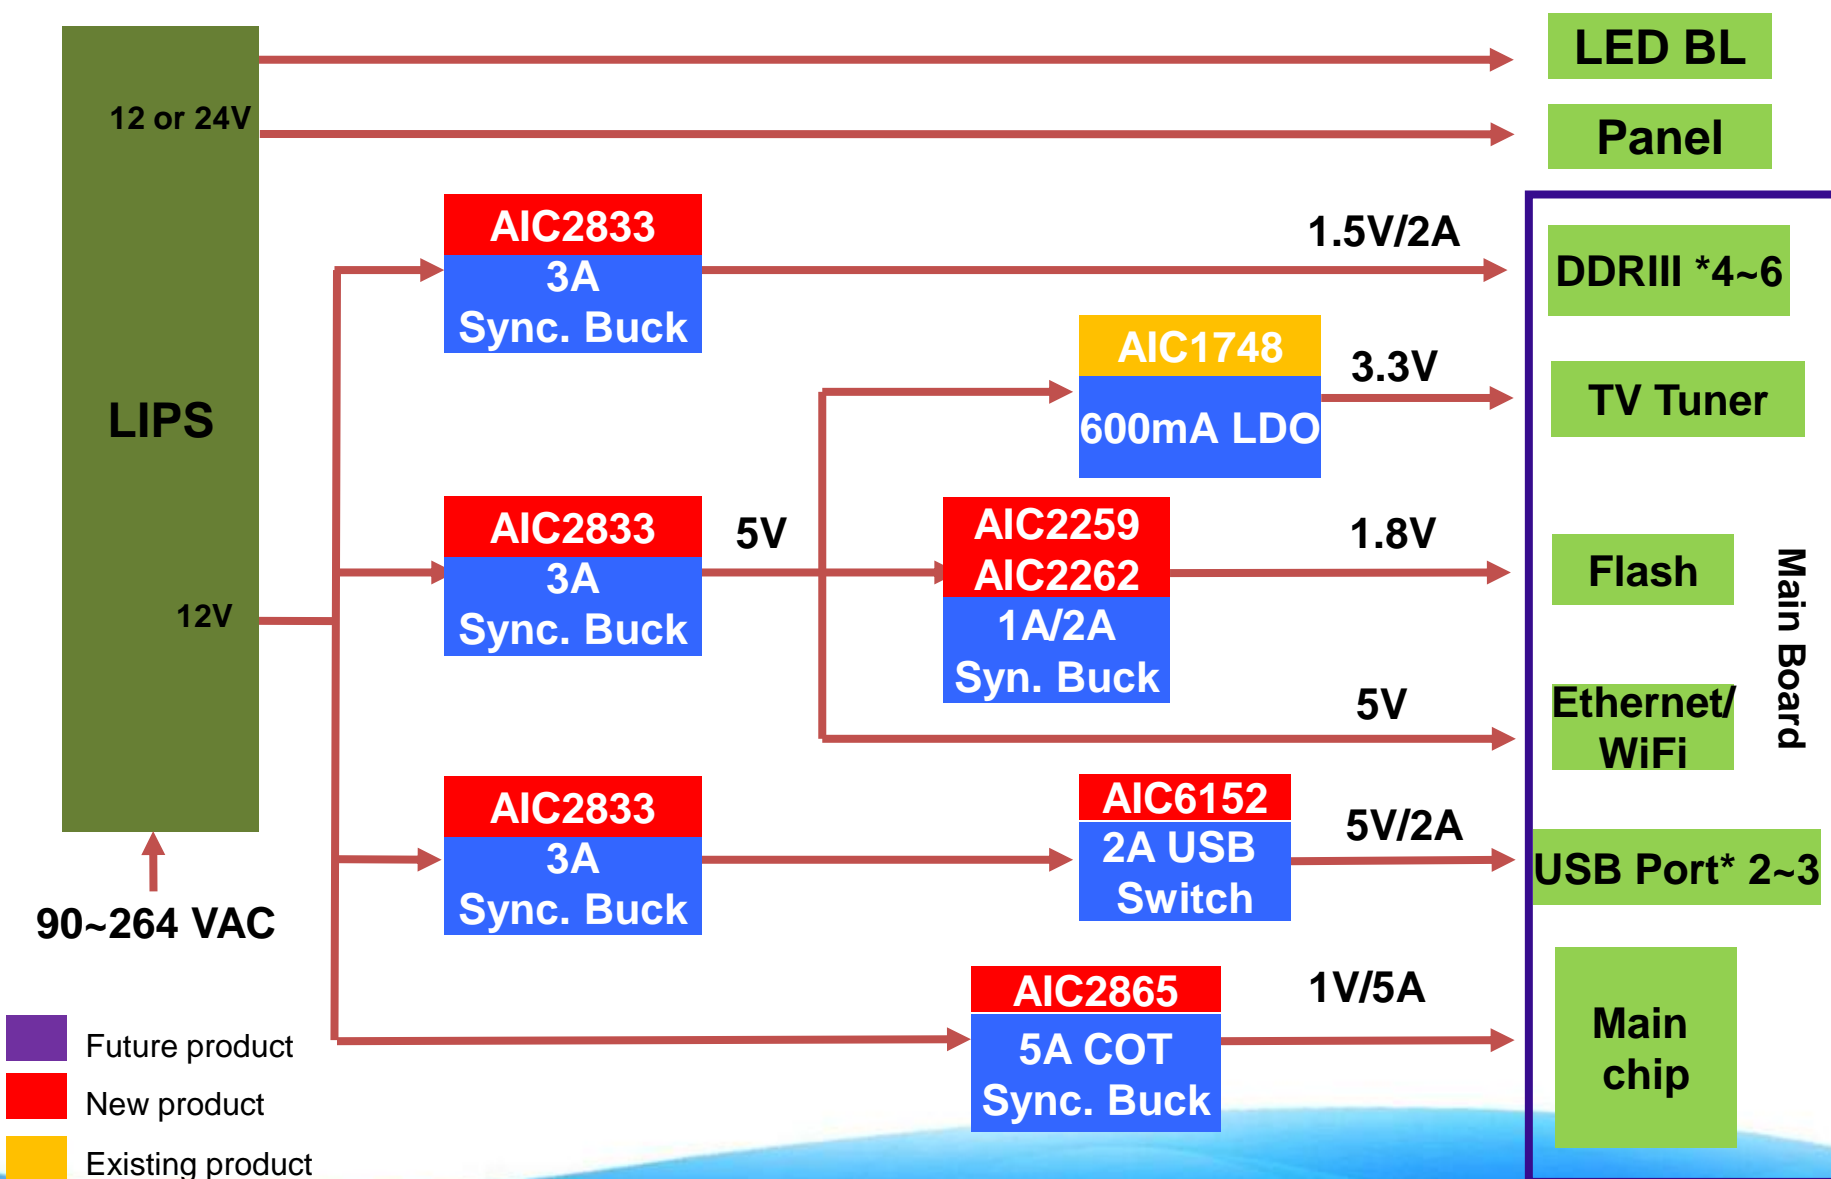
LED BL

Panel

12 or 24V

LIPS

12V

90~264 VAC

AIC2833
3A
Sync. Buck

1.5V/2A

DDRIII *4~6

AIC1748
600mA LDO

3.3V

TV Tuner

AIC2833
3A
Sync. Buck

5V

AIC2259
AIC2262
1A/2A
Syn. Buck

1.8V

Flash

5V

Ethernet/
WiFi

Main Board

AIC2833
3A
Sync. Buck

AIC6152
2A USB
Switch

5V/2A

USB Port* 2~3

AIC2865
5A COT
Sync. Buck

1V/5A

Main
chip

Future product
New product
Existing product